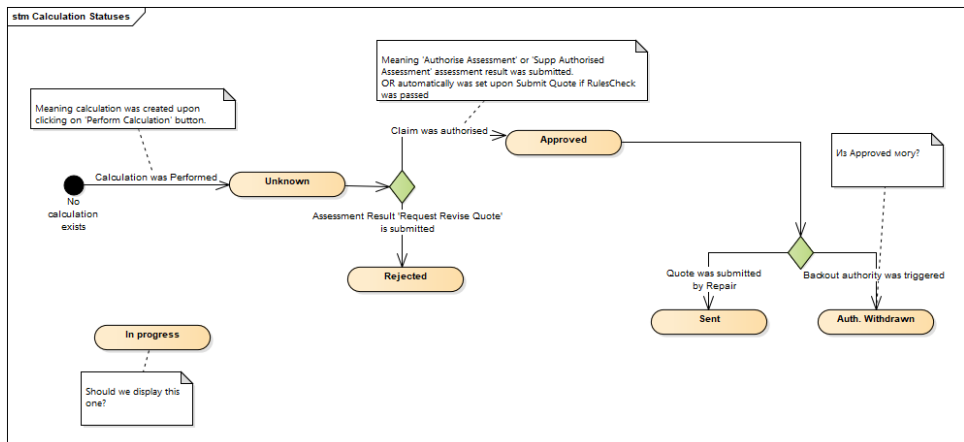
stm Calculation Statuses

Meaning 'Authorise Assessment' or 'Supp Authorised Assessment' assessment result was submitted.
OR automatically was set upon Submit Quote if RulesCheck was passed

Meaning calculation was created upon clicking on 'Perform Calculation' button.

Claim was authorised

Approved

Из Approved могу?

Calculation was Performed

Unknown

No calculation exists

Assessment Result 'Request Revise Quote' is submitted

Rejected

Quote was submitted by Repair

Backout authority was triggered

Sent

Auth. Withdrawn

In progress

Should we display this one?